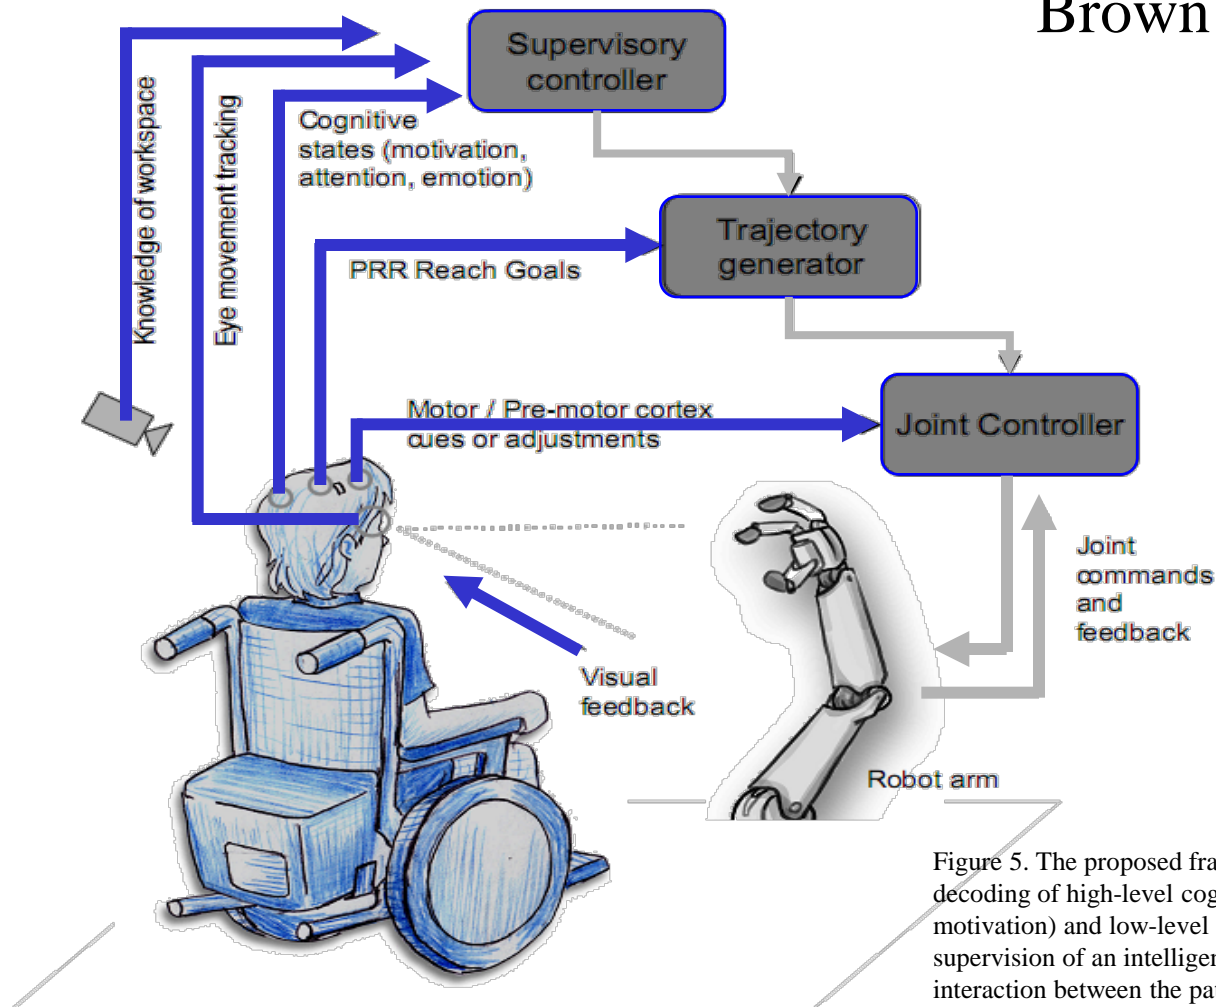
Brown

Supervisory controller

Trajectory generator

Joint Controller

Knowledge of workspace

Eye movement tracking

Cognitive states (motivation, attention, emotion)

PRR Reach Goals

Motor / Pre-motor cortex cues or adjustments

Joint commands and feedback

Visual feedback

Robot arm

Figure 5. The proposed fra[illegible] decoding of high-level cog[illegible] motivation) and low-level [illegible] supervision of an intelligen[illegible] interaction between the pa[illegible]